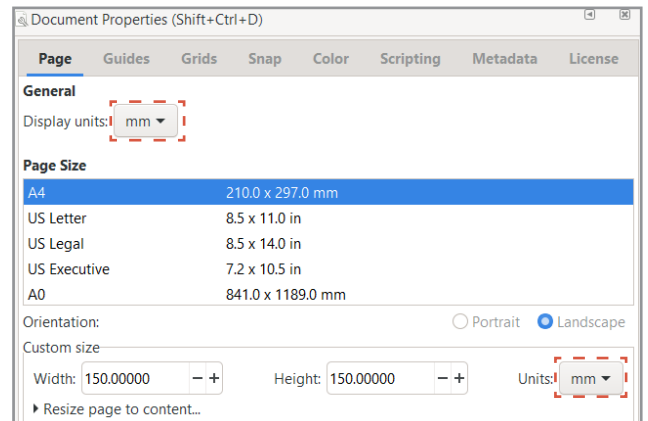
Document Properties (Shift+Ctrl+D)

Page Guides Grids Snap Color Scripting Metadata License

General

Display units: mm

Page Size

| | |
|---|---|
| A4 | 210.0 x 297.0 mm |
| US Letter | 8.5 x 11.0 in |
| US Legal | 8.5 x 14.0 in |
| US Executive | 7.2 x 10.5 in |
| A0 | 841.0 x 1189.0 mm |

Orientation: Portrait Landscape

Custom size

Width: 150.00000 − + Height: 150.00000 − + Units: mm

Resize page to content...